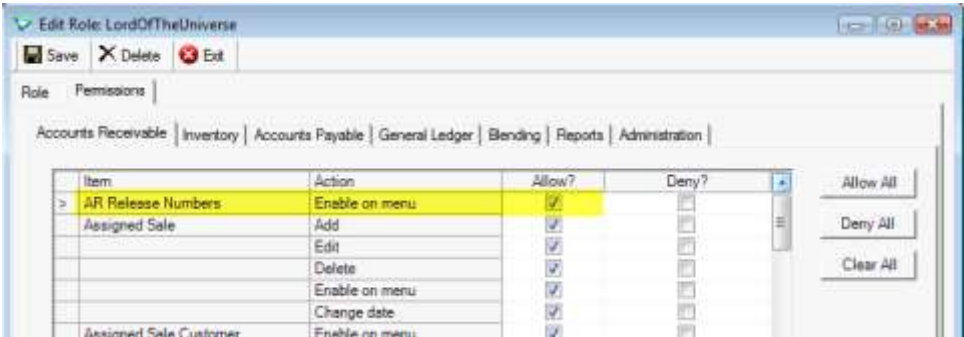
Edit Role: LordOfTheUniverse

Save | Delete | Exit

Role | Permissions

Accounts Receivable | Inventory | Accounts Payable | General Ledger | Blending | Reports | Administration

| | Item | Action | Allow? | Deny? |
|---|---|---|---|---|
| > | AR Release Numbers | Enable on menu | ☑ | ☐ |
| | Assigned Sale | Add | ☑ | ☐ |
| | | Edit | ☑ | ☐ |
| | | Delete | ☑ | ☐ |
| | | Enable on menu | ☑ | ☐ |
| | | Change date | ☑ | ☐ |
| | Assigned Sale Customer | Enable on menu | ☑ | ☐ |

Allow All

Deny All

Clear All